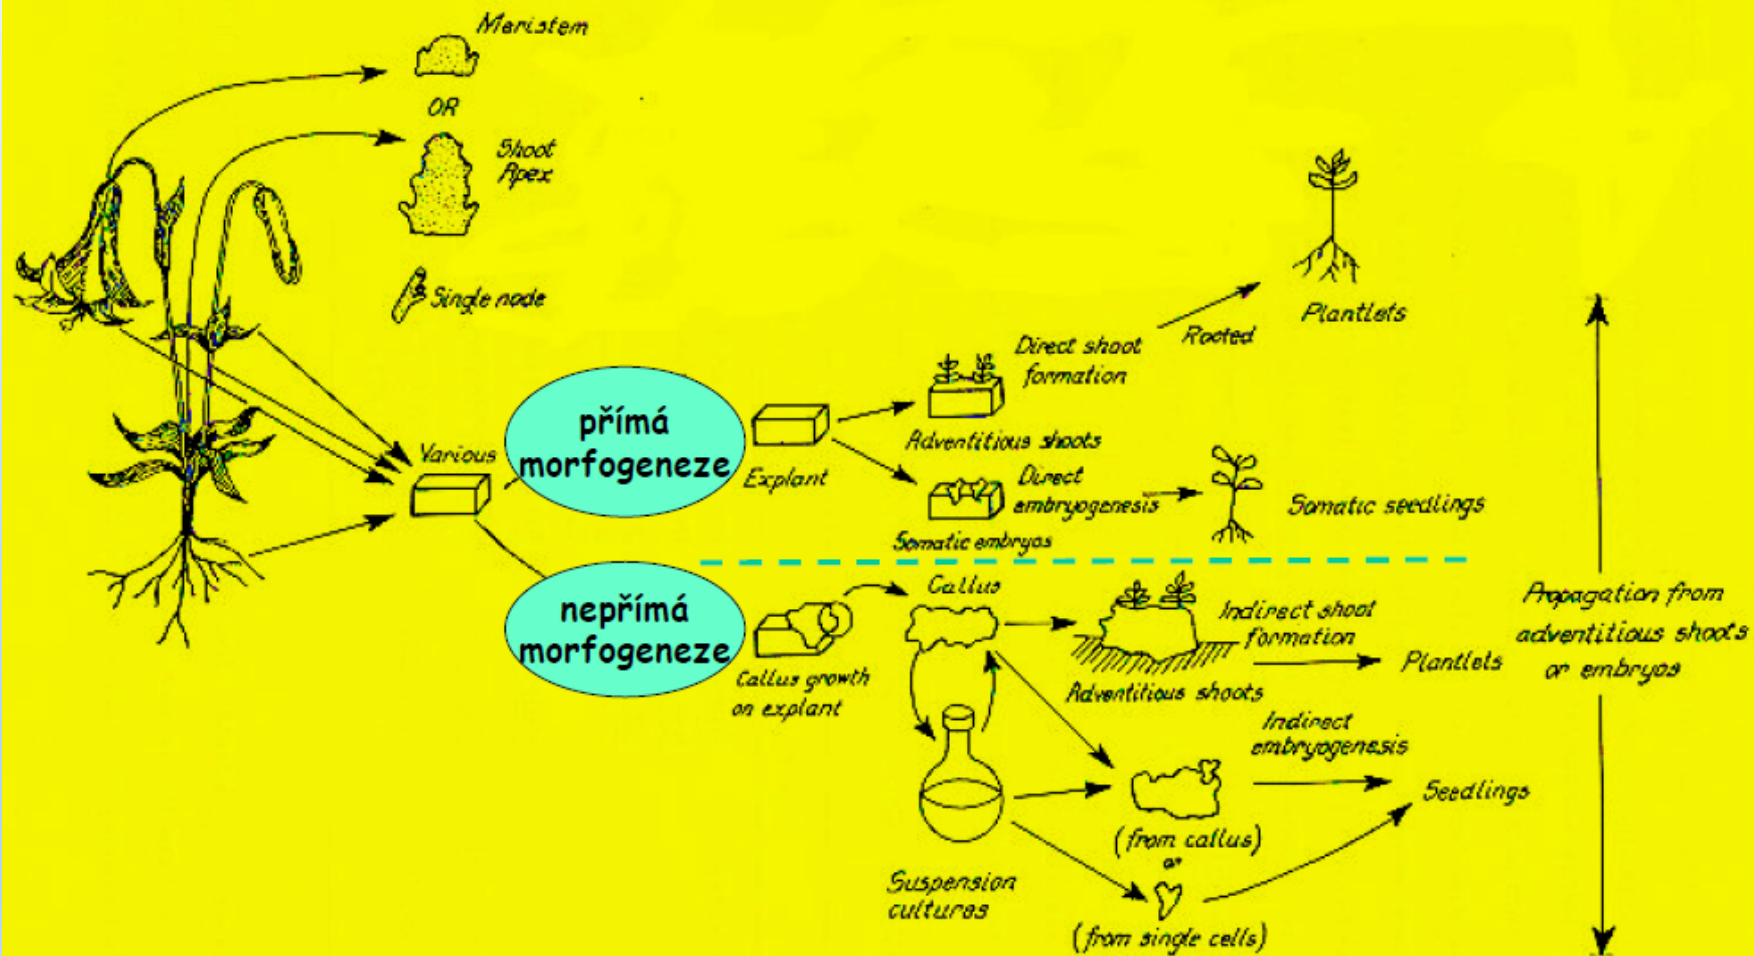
Meristem

OR

Shoot Apex

Single node

Various

přímá morfogeneze

Explant

Direct shoot formation

Rooted

Plantlets

Adventitious shoots

Direct embryogenesis

Somatic seedlings

Somatic embryos

nepřímá morfogeneze

Callus growth on explant

Callus

Indirect shoot formation

Plantlets

Adventitious shoots

Propagation from adventitious shoots or embryos

Indirect embryogenesis

Seedlings

(from callus)

or

Suspension cultures

(from single cells)